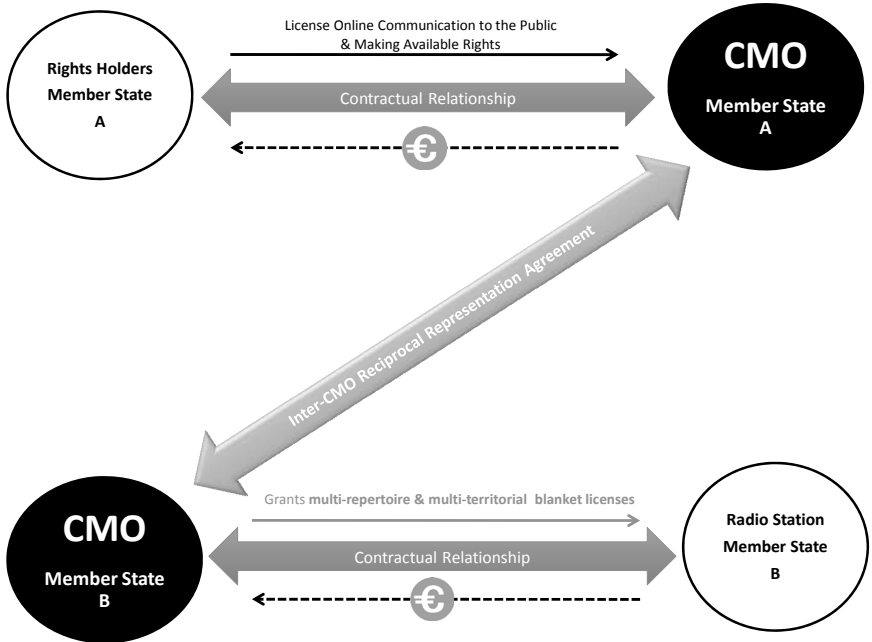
License Online Communication to the Public & Making Available Rights

Rights Holders
Member State
A

Contractual Relationship

€

CMO
Member State
A

Inter-CMO Reciprocal Representation Agreement

Grants **multi-repertoire & multi-territorial blanket licenses**

CMO
Member State
B

Contractual Relationship

€

Radio Station
Member State
B